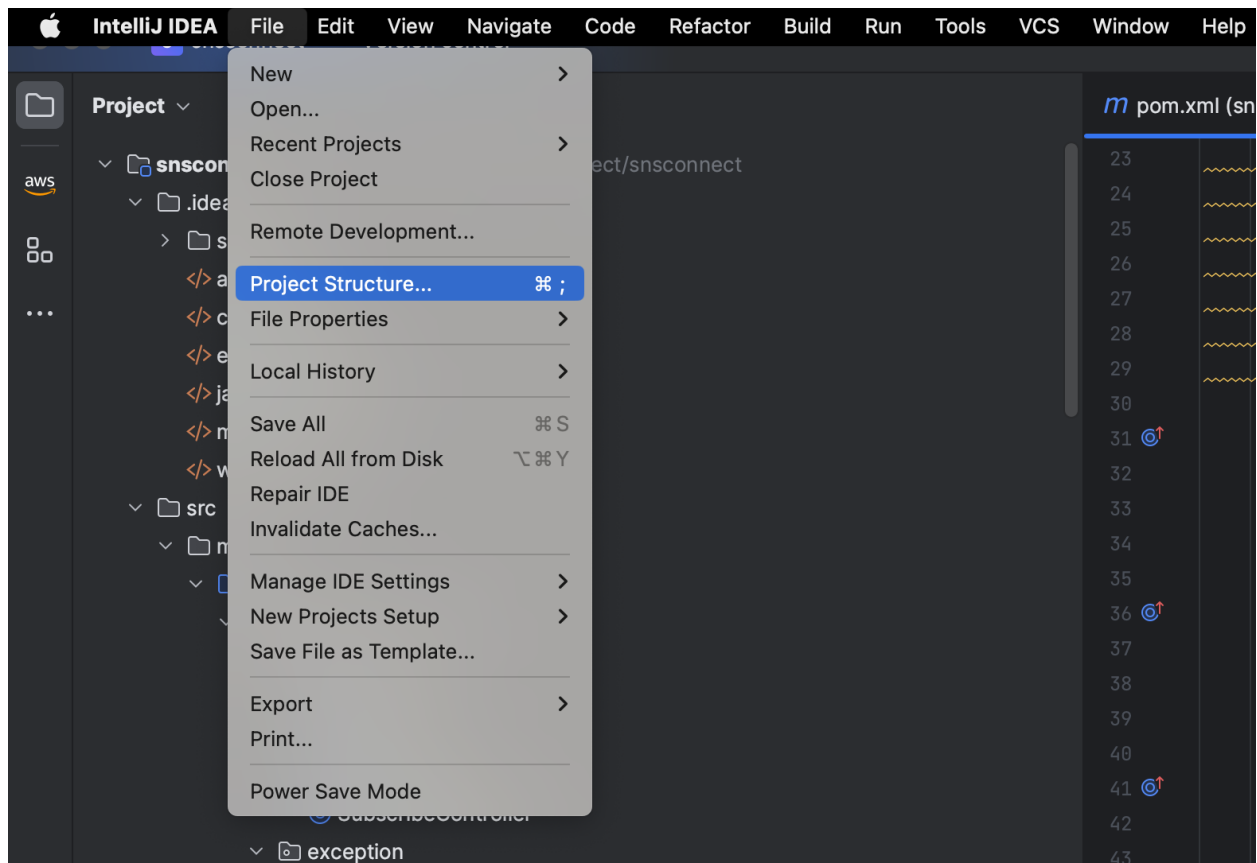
IntelliJ IDEA File Edit View Navigate Code Refactor Build Run Tools VCS Window Help

Project

aws

snscon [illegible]ect/snsconnect
.idea
s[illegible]
a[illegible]
c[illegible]
e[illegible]
ja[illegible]
m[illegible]
w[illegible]
src
m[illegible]

New
Open...
Recent Projects
Close Project
Remote Development...
Project Structure... ⌘ ;
File Properties
Local History
Save All ⌘S
Reload All from Disk ⌥⌘Y
Repair IDE
Invalidate Caches...
Manage IDE Settings
New Projects Setup
Save File as Template...
Export
Print...
Power Save Mode

exception

pom.xml (sn

23
24
25
26
27
28
29
30
31
32
33
34
35
36
37
38
39
40
41
42
43